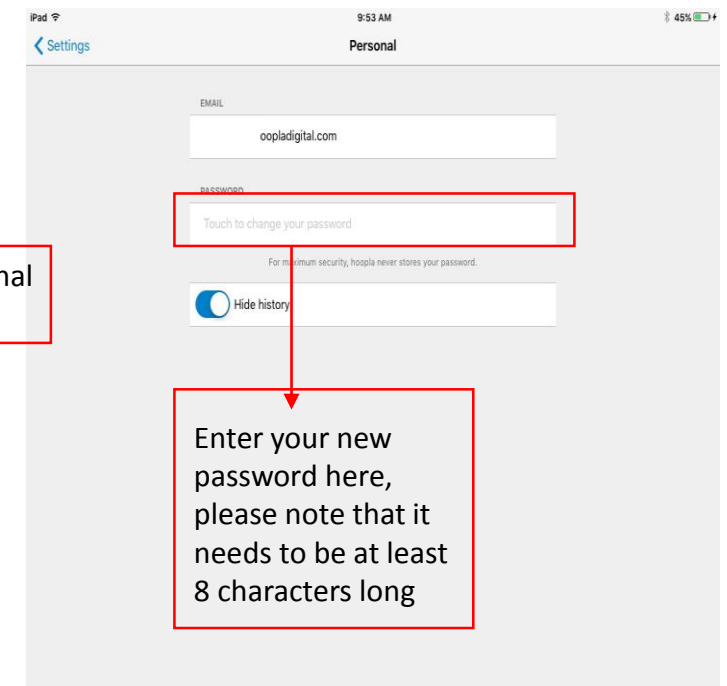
iPad
9:53 AM
45%

Settings
Personal

EMAIL
oopladigital.com

PASSWORD
Touch to change your password

For maximum security, hoopla never stores your password.

Hide history

nal

Enter your new password here, please note that it needs to be at least 8 characters long